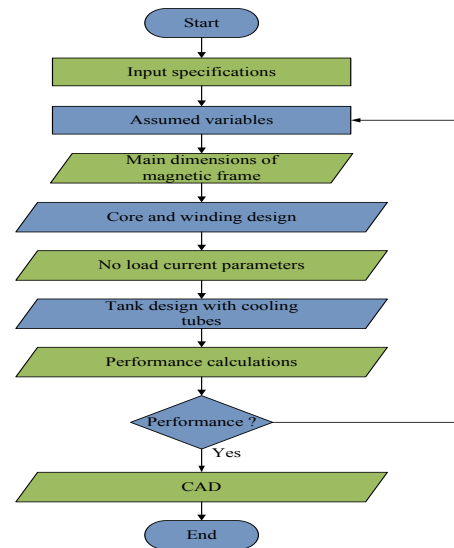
Start

Input specifications

Assumed variables

Main dimensions of magnetic frame

Core and winding design

No load current parameters

Tank design with cooling tubes

Performance calculations

Performance ?

Yes

CAD

End